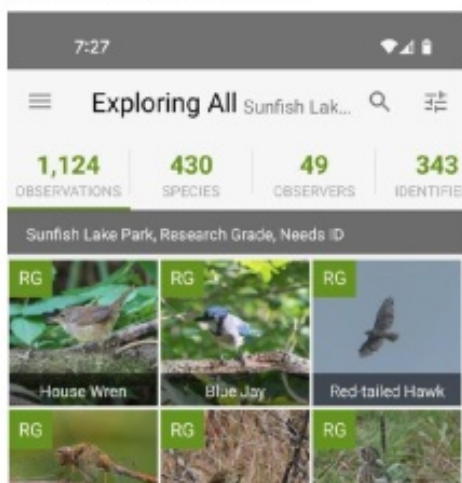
7:27

Exploring All Sunfish Lak...

1,124
OBSERVATIONS

430
SPECIES

49
OBSERVERS

343
IDENTIFIE

Sunfish Lake Park, Research Grade, Needs ID

RG
House Wren

RG
Blue Jay

RG
Red-tailed Hawk

RG

RG

RG